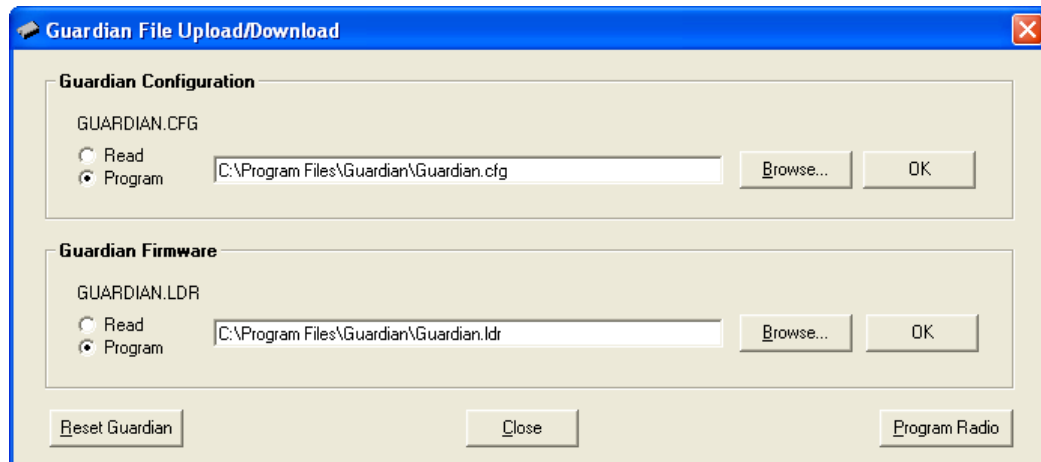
Guardian File Upload/Download

Guardian Configuration

GUARDIAN.CFG

Read
Program

C:\Program Files\Guardian\Guardian.cfg

Browse...

OK

Guardian Firmware

GUARDIAN.LDR

Read
Program

C:\Program Files\Guardian\Guardian.ldr

Browse...

OK

Reset Guardian

Close

Program Radio